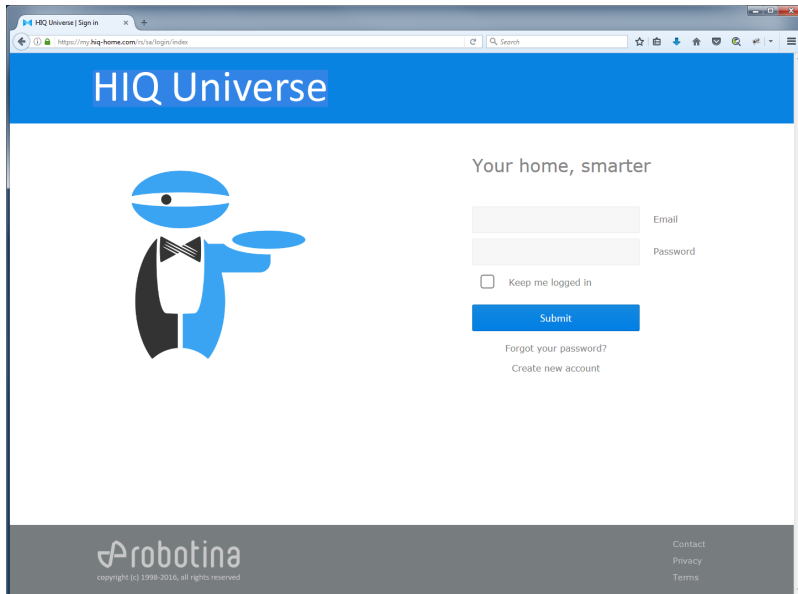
HIQ Universe | Sign in

https://my.hiq-home.com/rs/sa/login/index

Search

HIQ Universe

Your home, smarter

Email

Password

Keep me logged in

Submit

Forgot your password?

Create new account

robotina

copyright (c) 1998-2016, all rights reserved

Contact

Privacy

Terms